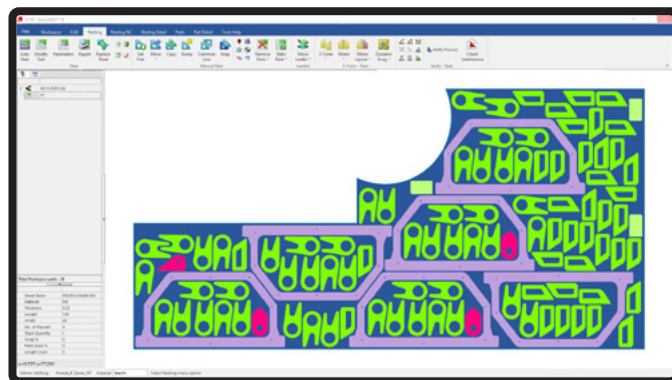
File Workspace CAD Nesting Nesting NC Nesting Detail Parts Part Detail Tools Help

Auto Nest Shuffle Task Parameters Report Explore Sheet

Nest

Cut Part Move Copy Dump Common line Swap

Manual Nest

Remove Parts Strip Rest

Sheet Leader

Location

X-Snap Mates Nest Layout Dynamic Array

Verify Process

Check Interference

Verify - Nest

Total Workspace parts: 18

Sheet Name
Material
Thickness
Length
Width
No. of Nested
Stack Quantity
Scrap %
Parts Used %
Length Used